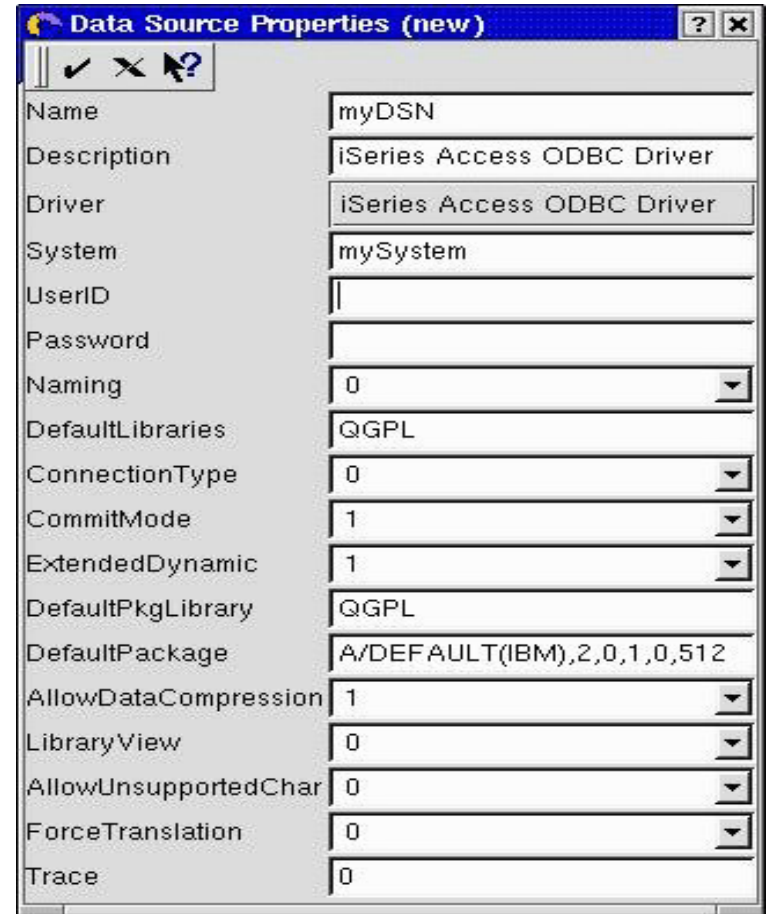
Data Source Properties (new) ? ×

| | |
|---|---|
| Name | myDSN |
| Description | iSeries Access ODBC Driver |
| Driver | iSeries Access ODBC Driver |
| System | mySystem |
| UserID | |
| Password | |
| Naming | 0 |
| DefaultLibraries | QGPL |
| ConnectionType | 0 |
| CommitMode | 1 |
| ExtendedDynamic | 1 |
| DefaultPkgLibrary | QGPL |
| DefaultPackage | A/DEFAULT(IBM),2,0,1,0,512 |
| AllowDataCompression | 1 |
| LibraryView | 0 |
| AllowUnsupportedChar | 0 |
| ForceTranslation | 0 |
| Trace | 0 |